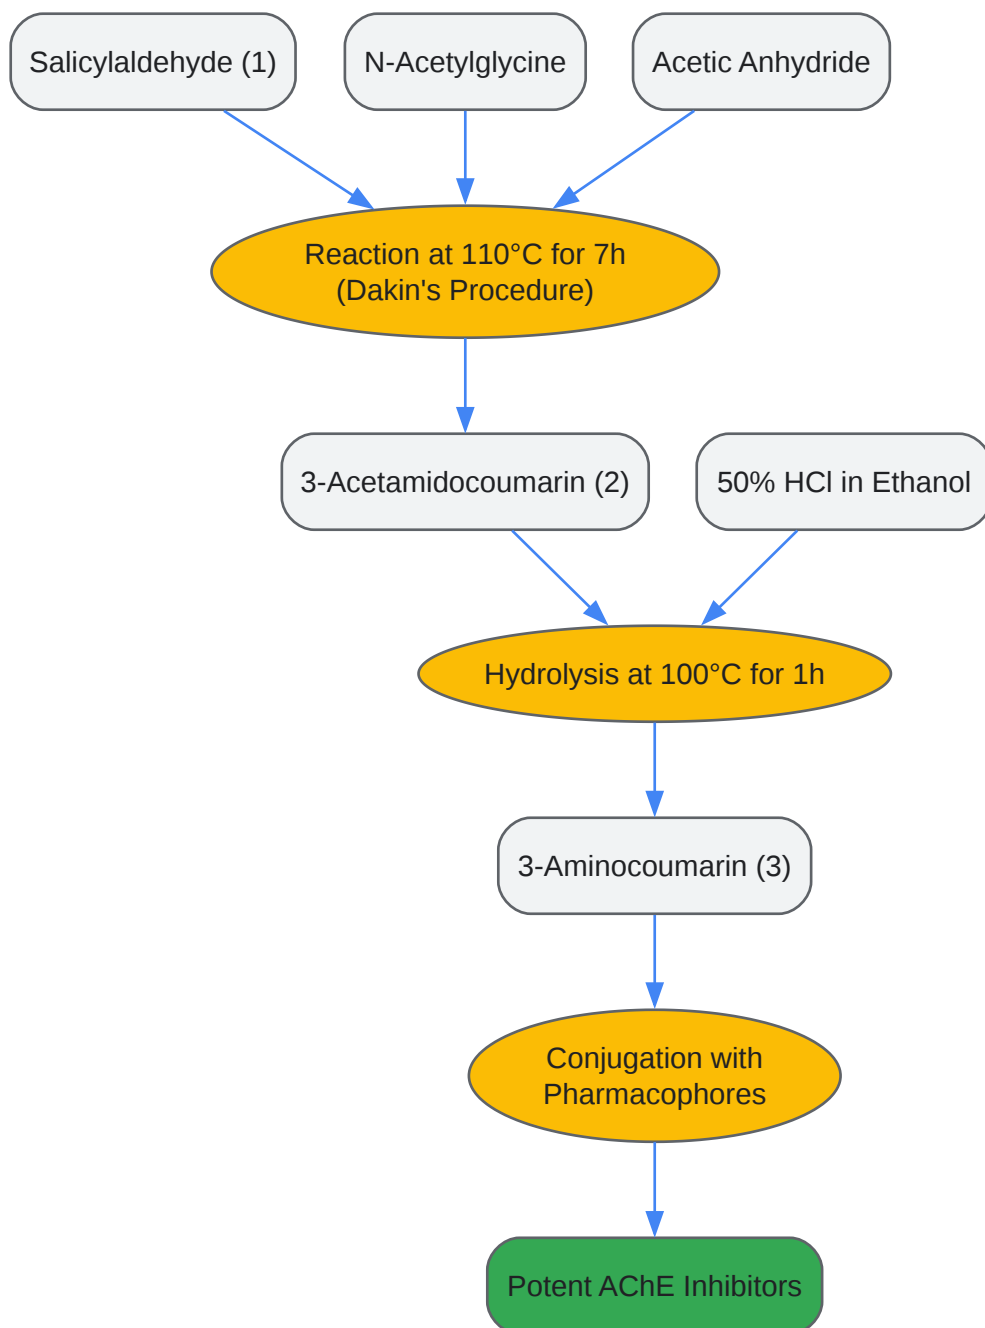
Salicylaldehyde (1)

N-Acetylglycine

Acetic Anhydride

Reaction at 110°C for 7h (Dakin's Procedure)

3-Acetamidocoumarin (2)

50% HCl in Ethanol

Hydrolysis at 100°C for 1h

3-Aminocoumarin (3)

Conjugation with Pharmacophores

Potent AChE Inhibitors